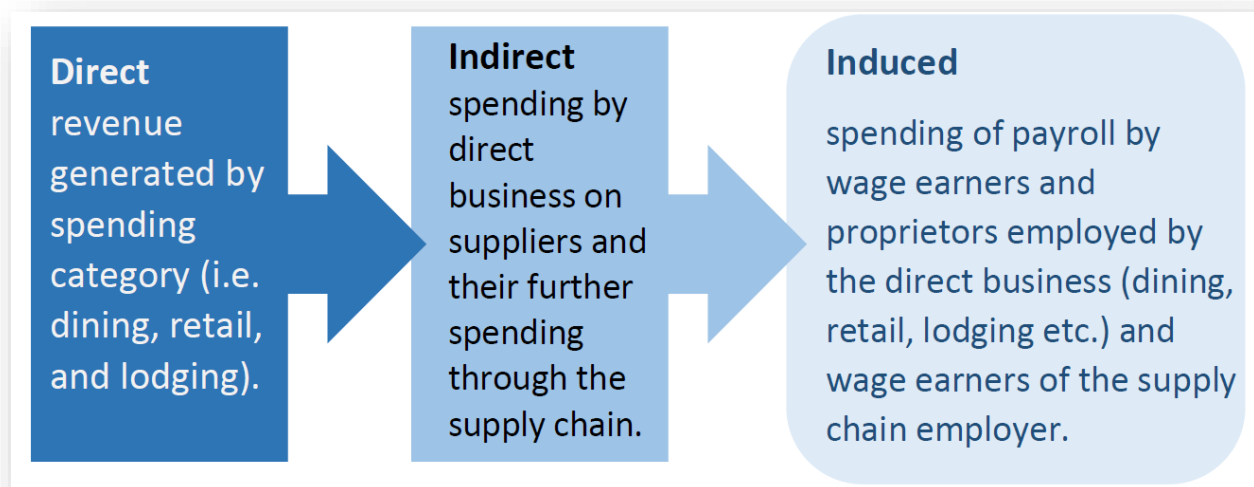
**Direct**
revenue generated by spending category (i.e. dining, retail, and lodging).

**Indirect**
spending by direct business on suppliers and their further spending through the supply chain.

**Induced**

spending of payroll by wage earners and proprietors employed by the direct business (dining, retail, lodging etc.) and wage earners of the supply chain employer.